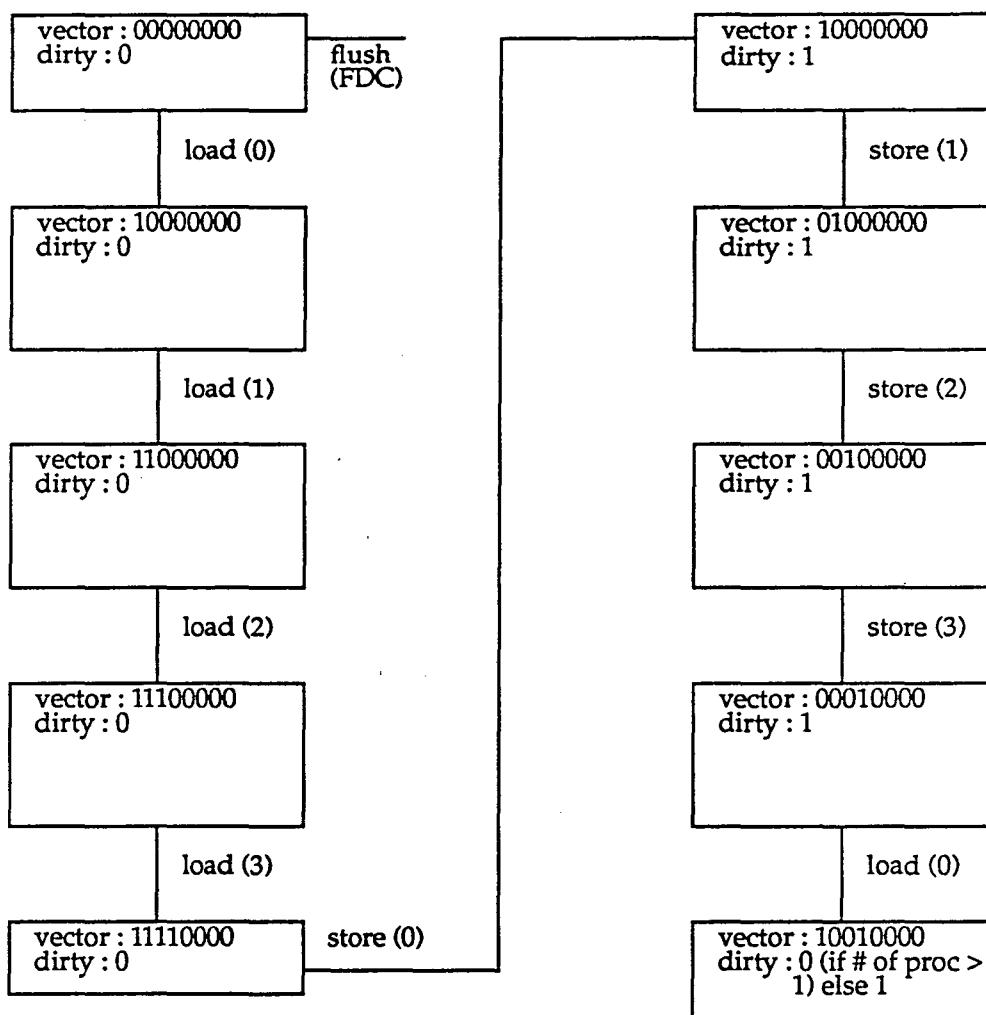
vector : 00000000
dirty : 0

flush (FDC)

load (0)

vector : 10000000
dirty : 0

load (1)

vector : 11000000
dirty : 0

load (2)

vector : 11100000
dirty : 0

load (3)

vector : 11110000
dirty : 0

store (0)

vector : 10000000
dirty : 1

store (1)

vector : 01000000
dirty : 1

store (2)

vector : 00100000
dirty : 1

store (3)

vector : 00010000
dirty : 1

load (0)

vector : 10010000
dirty : 0 (if # of proc > 1) else 1